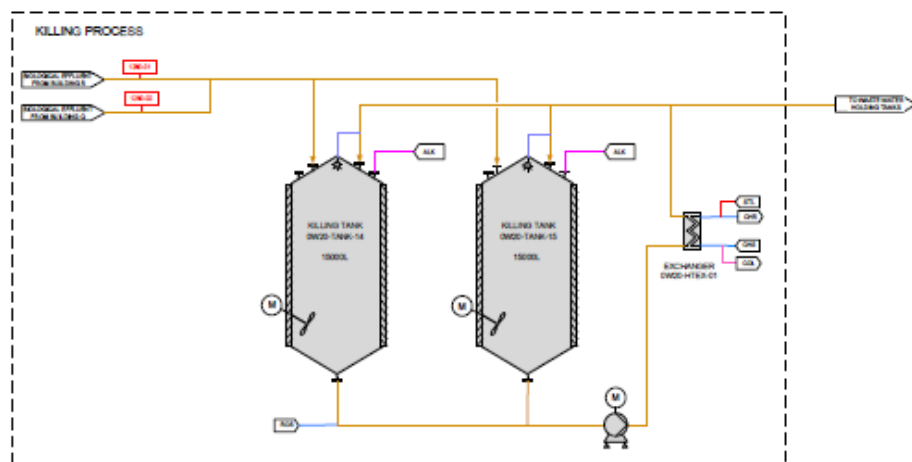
KILLING PROCESS

BIOLOGICAL EFFLUENT FROM BUILDING 5

BIOLOGICAL EFFLUENT FROM BUILDING 3

CM0-01

CM0-02

TO WASTE WATER HOLDING TANKS

ALK

ALK

KILLING TANK DW20-TANK-14 15000L

KILLING TANK DW20-TANK-15 15000L

M

M

M

STL

CHR

CHS

COL

EXCHANGER DW20-HTEX-01

RGS